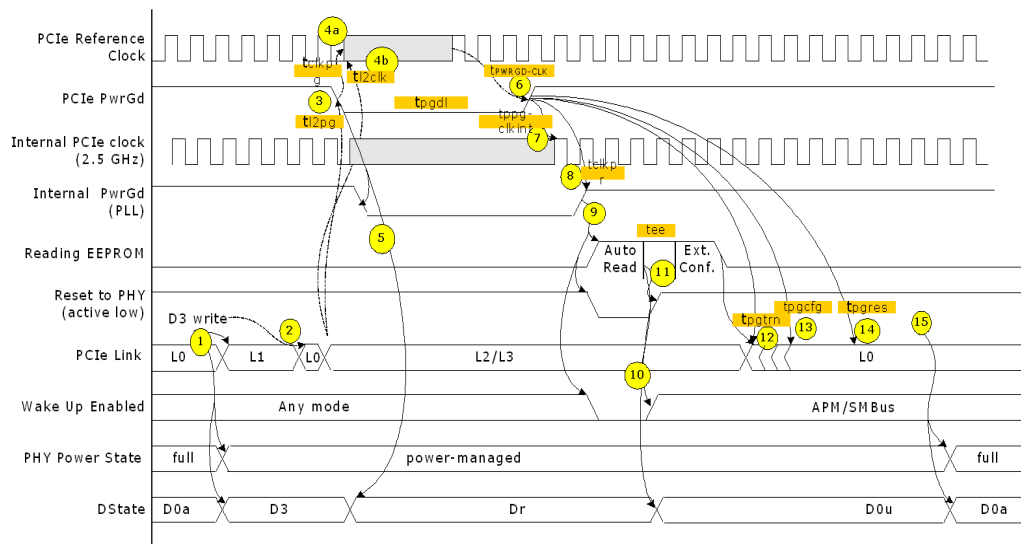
PCIe Reference Clock

PCIe PwrGd

Internal PCIe clock (2.5 GHz)

Internal PwrGd (PLL)

Reading EEPROM

Reset to PHY (active low)

PCIe Link

Wake Up Enabled

PHY Power State

DState

4a

4b

tclkpg

tl2clk

tPWRGD-CLK

6

3

tpgdl

tl2pg

tppg-clkint

7

telkpr

8

9

5

tee

Auto Read

Ext. Conf.

11

D3 write

2

1

tpgtrn

tpgcfg

tpgres

15

12

13

14

L0

L1

L0

L2/L3

L0

10

Any mode

APM/SMBus

full

power-managed

full

D0a

D3

Dr

D0u

D0a